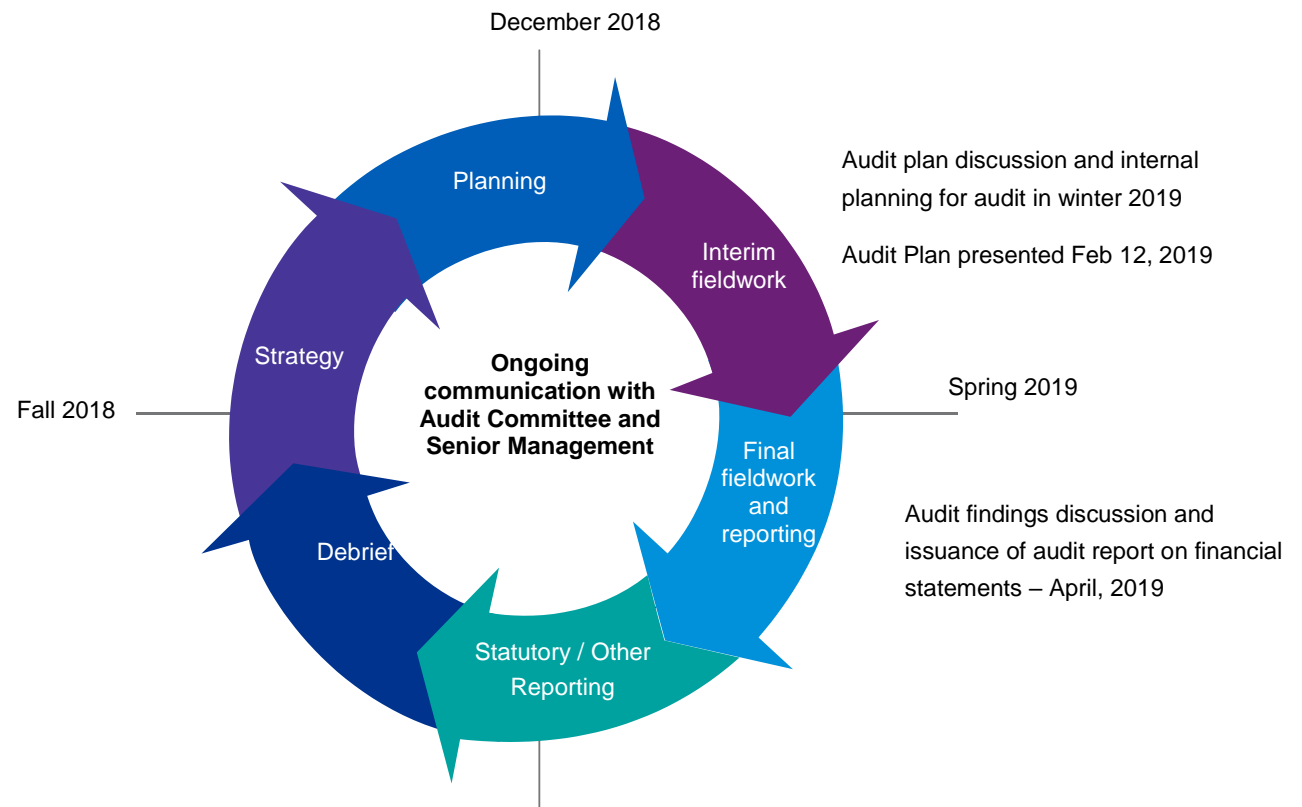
December 2018

Planning

Interim fieldwork

Audit plan discussion and internal planning for audit in winter 2019

Audit Plan presented Feb 12, 2019

Strategy

Ongoing communication with Audit Committee and Senior Management

Fall 2018

Spring 2019

Final fieldwork and reporting

Audit findings discussion and issuance of audit report on financial statements – April, 2019

Debrief

Statutory / Other Reporting